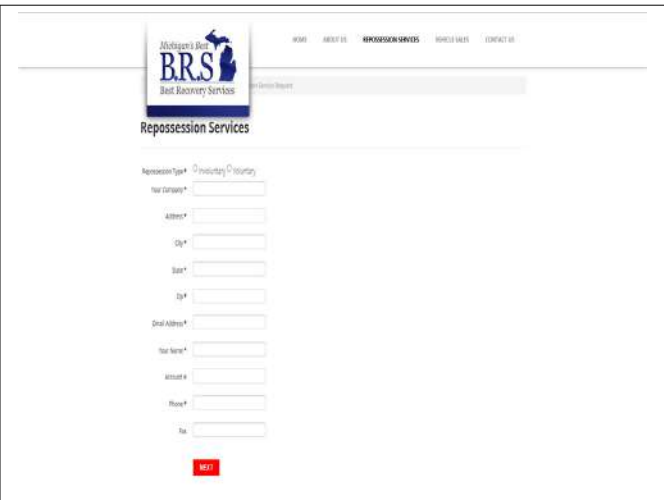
Michigan's Best
B.R.S
Best Recovery Services

HOME ABOUT US REPOSSESSION SERVICES VEHICLE SALES CONTACT US

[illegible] Service Request

Repossession Services

Repossession Type* Involuntary Voluntary

Your Company*

Address*

City*

State*

Zip*

Email Address*

Your Name*

Account #

Phone*

Fax

NEXT